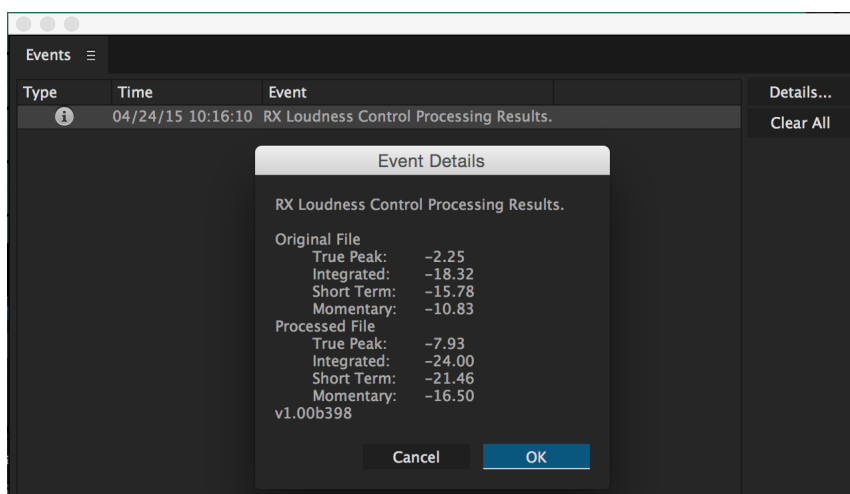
Events ≡

| Type | Time | Event |
|---|---|---|
| i | 04/24/15 10:16:10 | RX Loudness Control Processing Results. |

Details...

Clear All

Event Details

RX Loudness Control Processing Results.

Original File
True Peak: -2.25
Integrated: -18.32
Short Term: -15.78
Momentary: -10.83
Processed File
True Peak: -7.93
Integrated: -24.00
Short Term: -21.46
Momentary: -16.50
v1.00b398

Cancel

OK